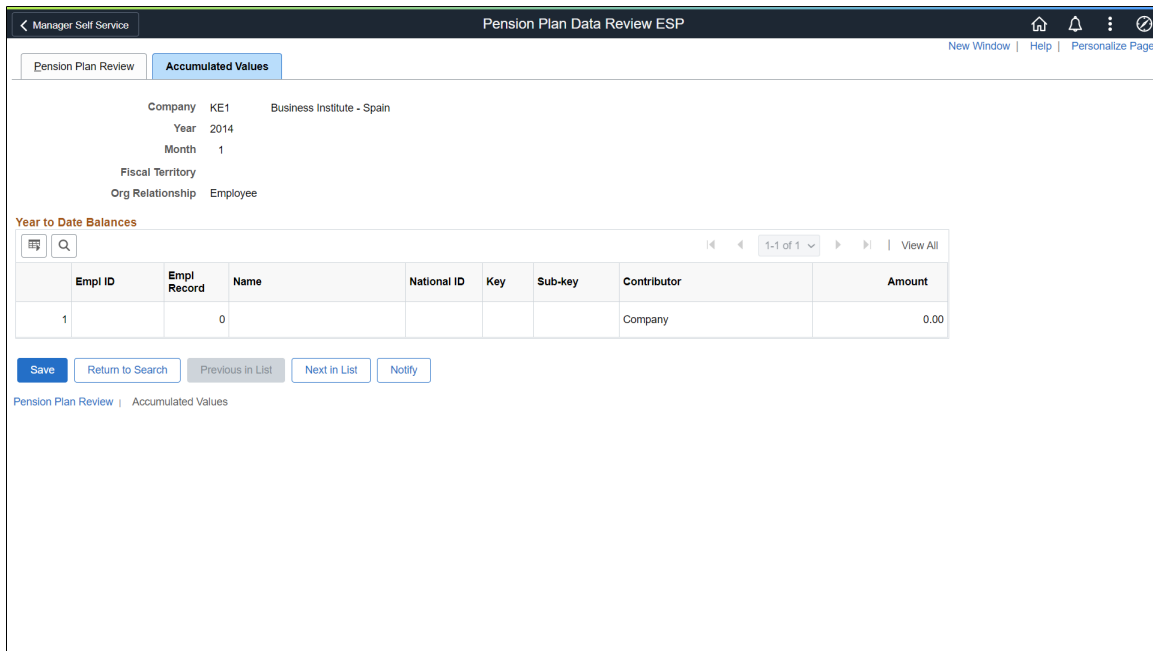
Manager Self Service

Pension Plan Data Review ESP

New Window | Help | Personalize Page

Pension Plan Review

Accumulated Values

Company KE1 Business Institute - Spain
Year 2014
Month 1
Fiscal Territory
Org Relationship Employee

Year to Date Balances

1-1 of 1 | View All

| | Empl ID | Empl Record | Name | National ID | Key | Sub-key | Contributor | Amount |
|---|---|---|---|---|---|---|---|---|
| 1 | | 0 | | | | | Company | 0.00 |

Save | Return to Search | Previous in List | Next in List | Notify

Pension Plan Review | Accumulated Values